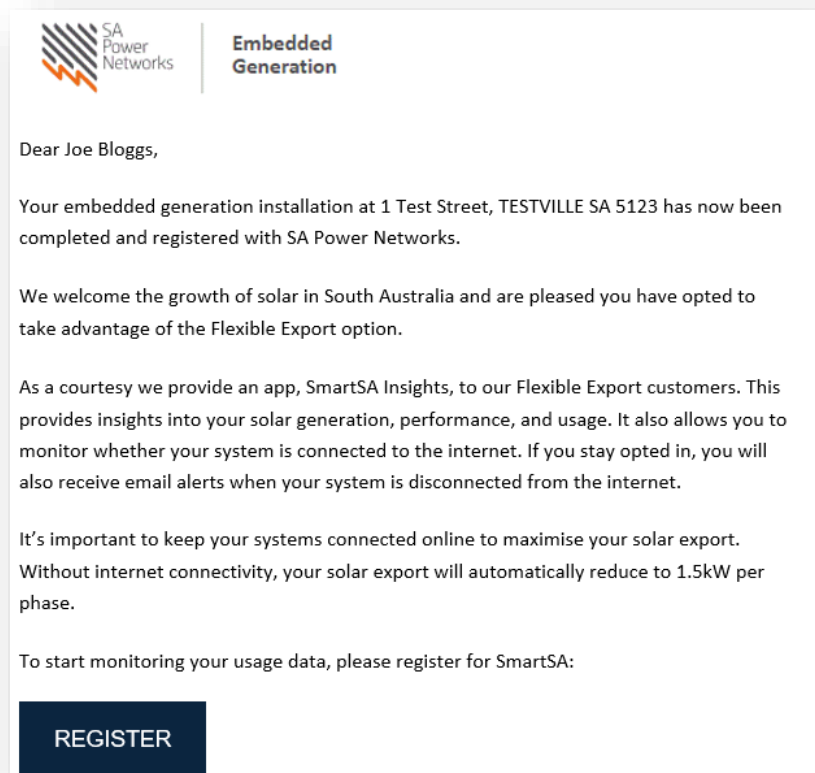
SA Power Networks

Embedded Generation

Dear Joe Bloggs,

Your embedded generation installation at 1 Test Street, TESTVILLE SA 5123 has now been completed and registered with SA Power Networks.

We welcome the growth of solar in South Australia and are pleased you have opted to take advantage of the Flexible Export option.

As a courtesy we provide an app, SmartSA Insights, to our Flexible Export customers. This provides insights into your solar generation, performance, and usage. It also allows you to monitor whether your system is connected to the internet. If you stay opted in, you will also receive email alerts when your system is disconnected from the internet.

It's important to keep your systems connected online to maximise your solar export. Without internet connectivity, your solar export will automatically reduce to 1.5kW per phase.

To start monitoring your usage data, please register for SmartSA:

REGISTER